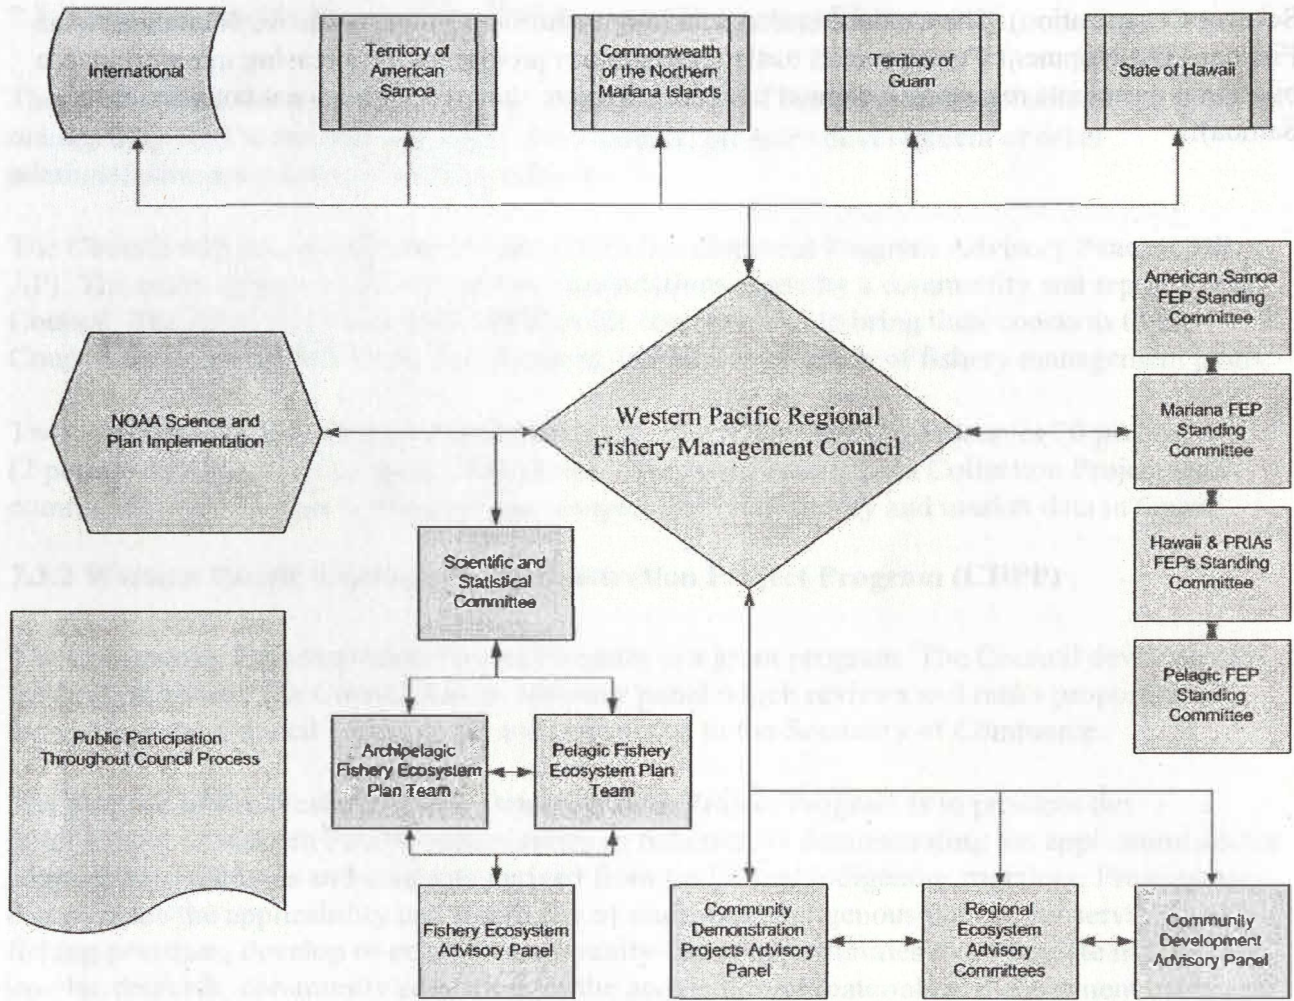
International

Territory of American Samoa

Commonwealth of the Northern Mariana Islands

Territory of Guam

State of Hawaii

American Samoa FEP Standing Committee

NOAA Science and Plan Implementation

Western Pacific Regional Fishery Management Council

Mariana FEP Standing Committee

Hawaii & PRIAs FEPs Standing Committee

Scientific and Statistical Committee

Pelagic FEP Standing Committee

Public Participation Throughout Council Process

Archipelagic Fishery Ecosystem Plan Team

Pelagic Fishery Ecosystem Plan Team

Fishery Ecosystem Advisory Panel

Community Demonstration Projects Advisory Panel

Regional Ecosystem Advisory Committees

Community Development Advisory Panel